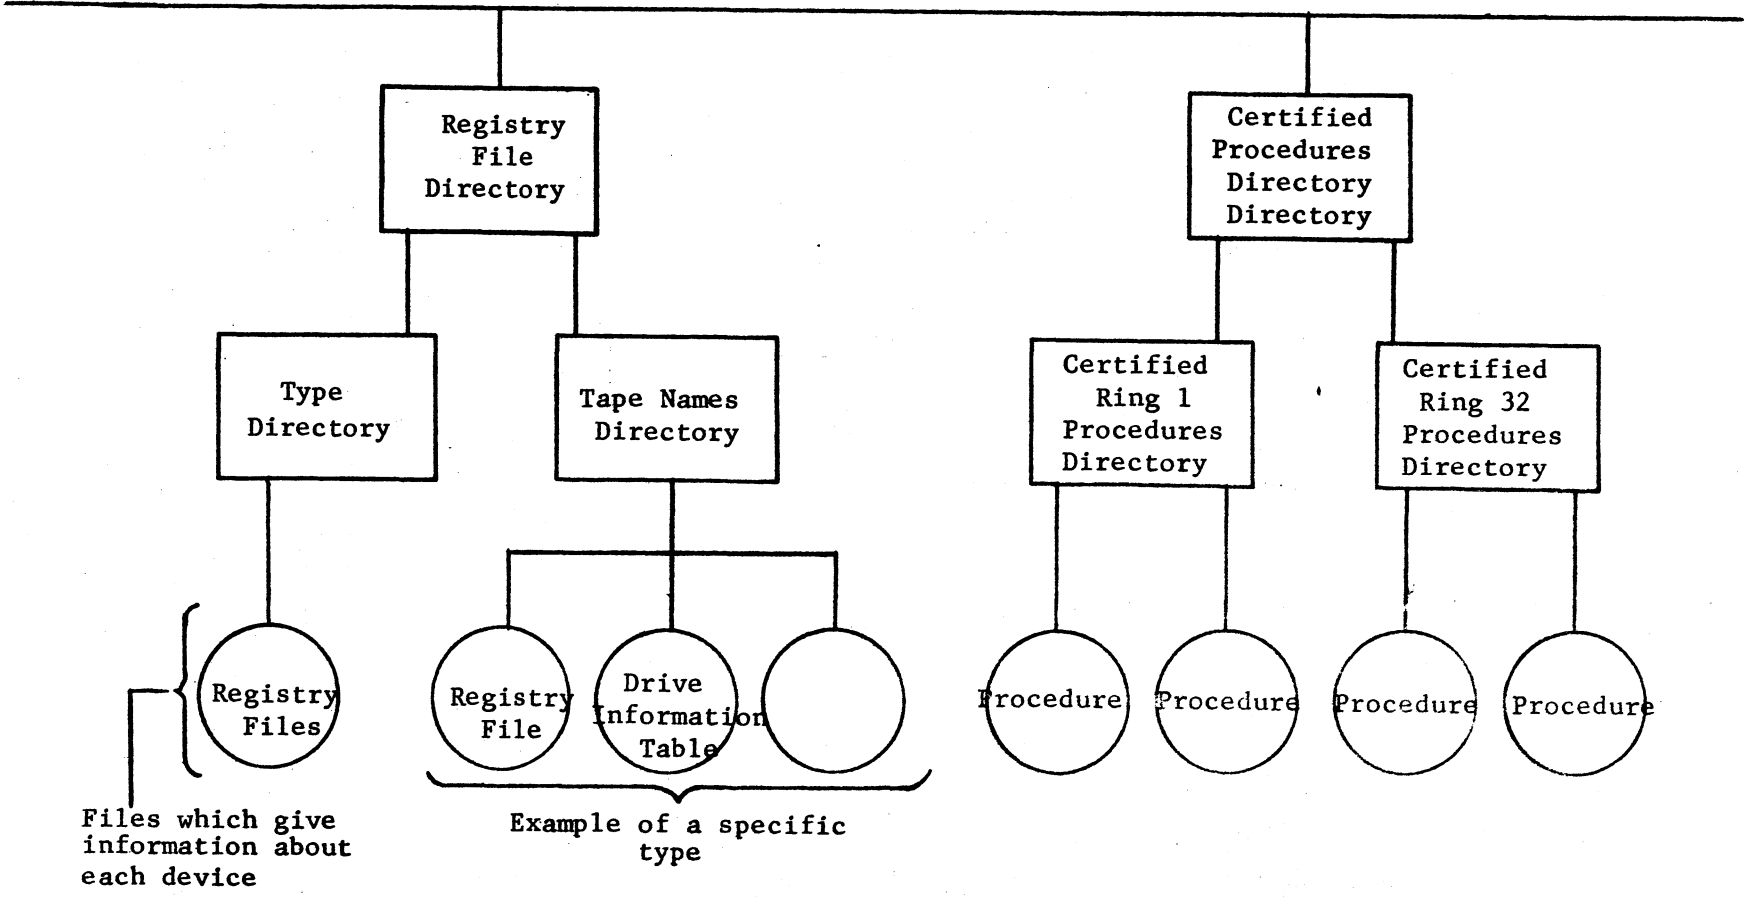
Registry File Directory

Certified Procedures Directory Directory

Type Directory

Tape Names Directory

Certified Ring 1 Procedures Directory

Certified Ring 32 Procedures Directory

Registry Files

Registry File

Drive Information Table

Procedure

Procedure

Procedure

Procedure

Files which give information about each device

Example of a specific type